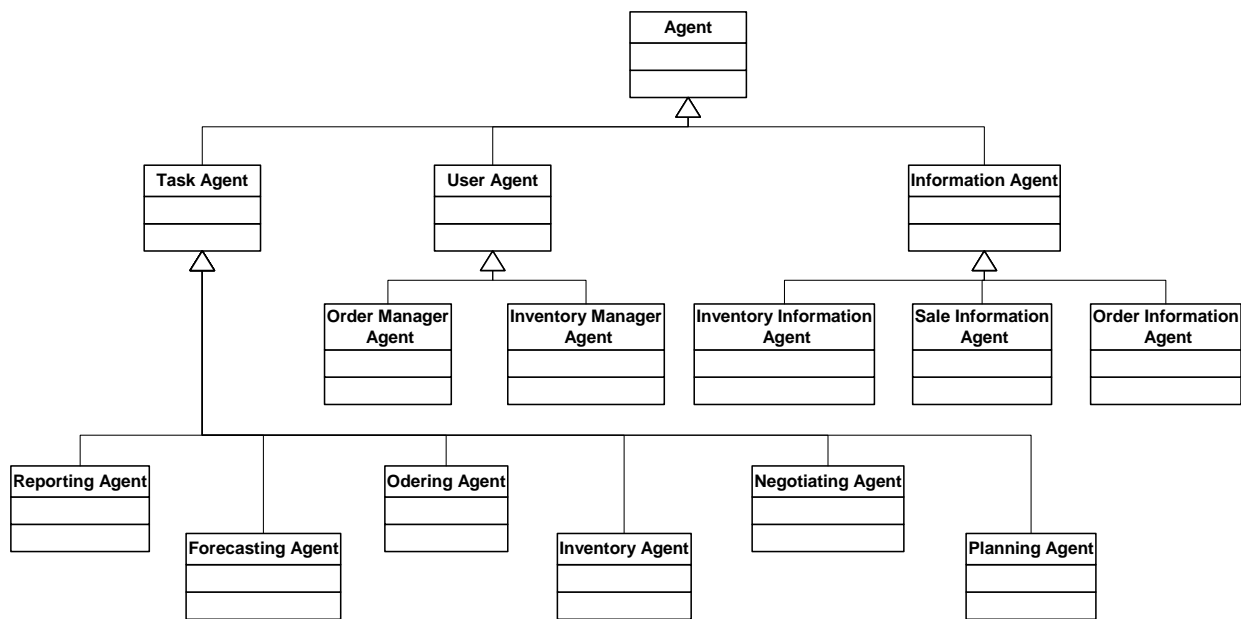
Agent

Task Agent

User Agent

Information Agent

Order Manager Agent

Inventory Manager Agent

Inventory Information Agent

Sale Information Agent

Order Information Agent

Reporting Agent

Forecasting Agent

Odering Agent

Inventory Agent

Negotiating Agent

Planning Agent